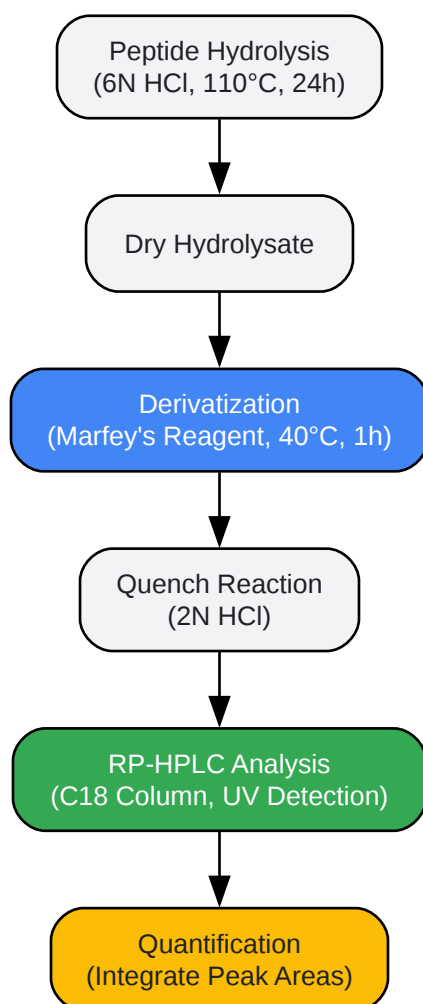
Peptide Hydrolysis
(6N HCl, 110°C, 24h)

Dry Hydrolysate

Derivatization
(Marfey's Reagent, 40°C, 1h)

Quench Reaction
(2N HCl)

RP-HPLC Analysis
(C18 Column, UV Detection)

Quantification
(Integrate Peak Areas)